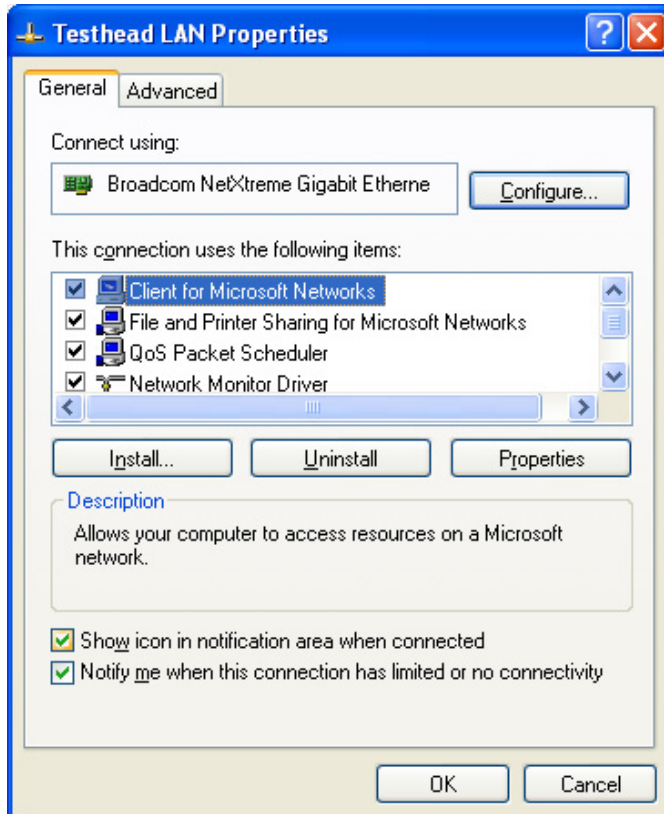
Testhead LAN Properties

General Advanced

Connect using:

Broadcom NetXtreme Gigabit Etherne

Configure...

This connection uses the following items:

Client for Microsoft Networks
File and Printer Sharing for Microsoft Networks
QoS Packet Scheduler
Network Monitor Driver

Install... Uninstall Properties

Description

Allows your computer to access resources on a Microsoft network.

Show icon in notification area when connected
Notify me when this connection has limited or no connectivity

OK Cancel